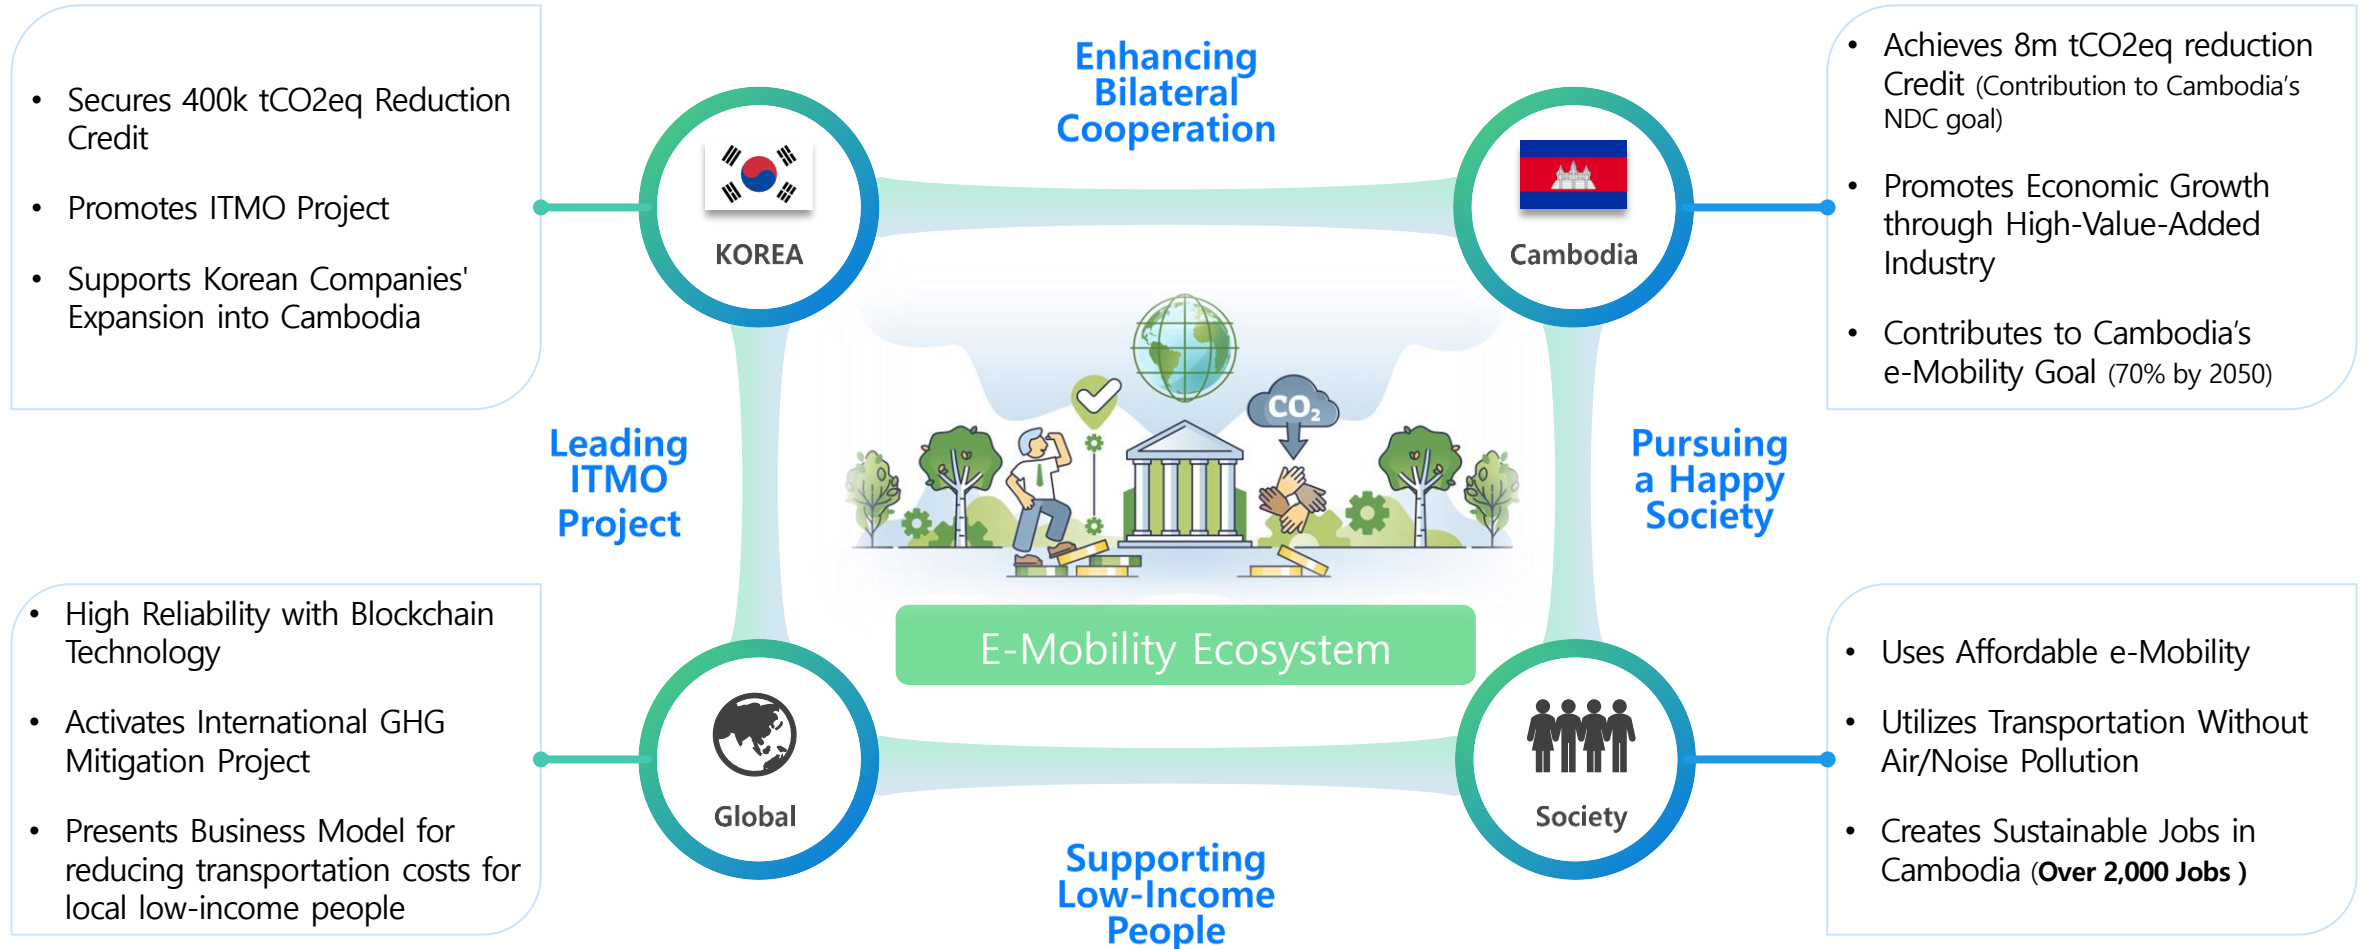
- Secures 400k tCO2eq Reduction Credit
- Promotes ITMO Project
- Supports Korean Companies' Expansion into Cambodia

KOREA

Enhancing Bilateral Cooperation

Cambodia

- Achieves 8m tCO2eq reduction Credit (Contribution to Cambodia's NDC goal)
- Promotes Economic Growth through High-Value-Added Industry
- Contributes to Cambodia's e-Mobility Goal (70% by 2050)

Leading ITMO Project

$CO_2$

Pursuing a Happy Society

E-Mobility Ecosystem

- High Reliability with Blockchain Technology
- Activates International GHG Mitigation Project
- Presents Business Model for reducing transportation costs for local low-income people

Global

Society

- Uses Affordable e-Mobility
- Utilizes Transportation Without Air/Noise Pollution
- Creates Sustainable Jobs in Cambodia (**Over 2,000 Jobs** )

Supporting Low-Income People